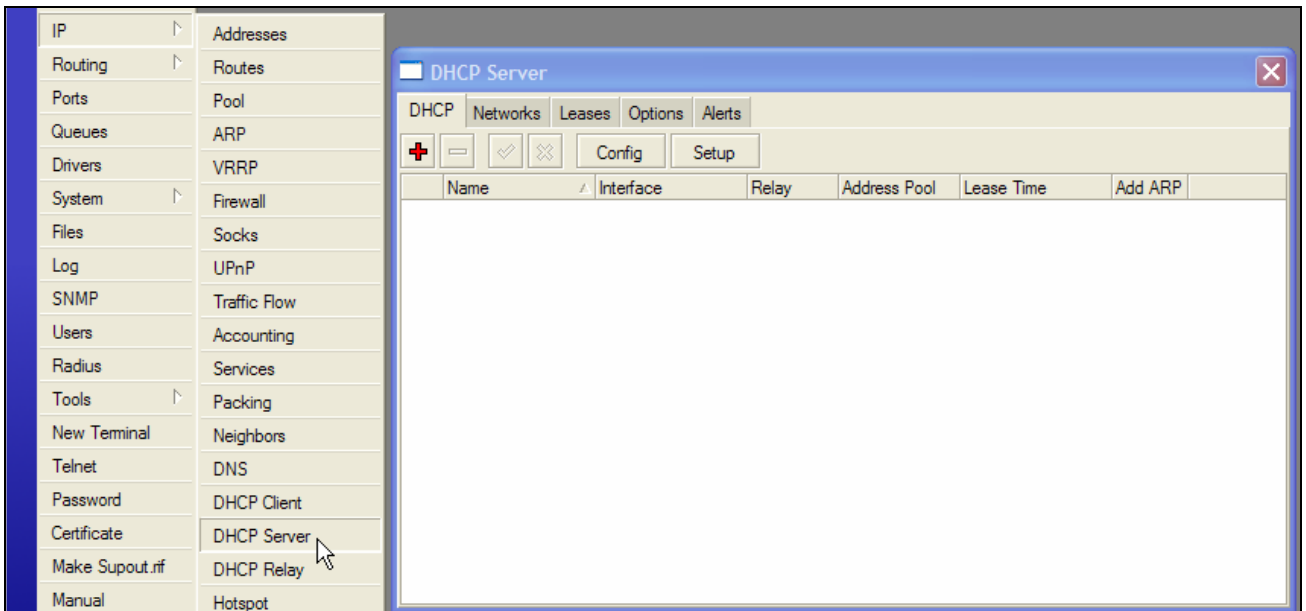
IP
Routing
Ports
Queues
Drivers
System
Files
Log
SNMP
Users
Radius
Tools
New Terminal
Telnet
Password
Certificate
Make Supout.rif
Manual

Addresses
Routes
Pool
ARP
VRRP
Firewall
Socks
UPnP
Traffic Flow
Accounting
Services
Packing
Neighbors
DNS
DHCP Client
DHCP Server
DHCP Relay
Hotspot

DHCP Server

DHCP | Networks | Leases | Options | Alerts

Config | Setup

| Name | Interface | Relay | Address Pool | Lease Time | Add ARP |
|---|---|---|---|---|---|